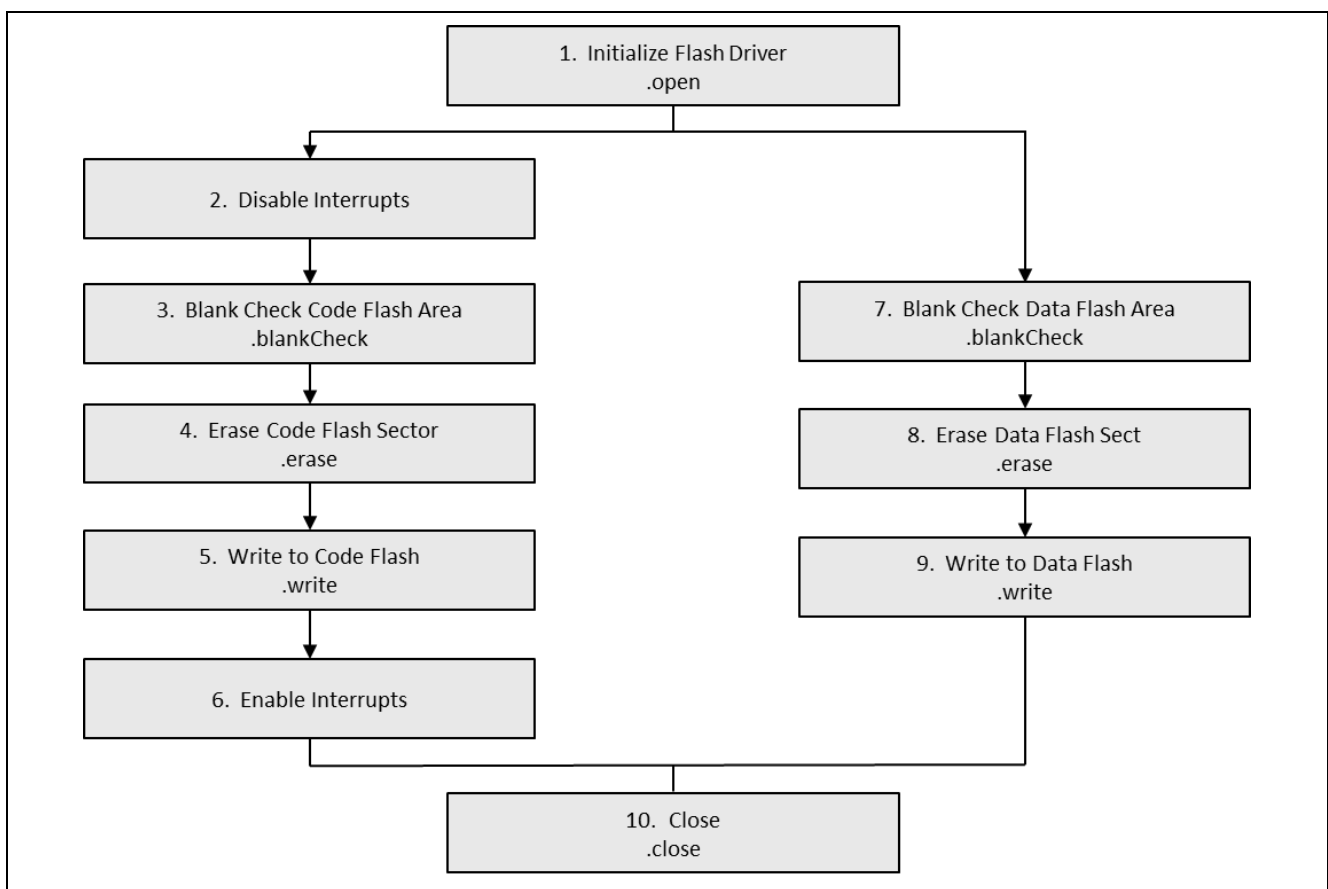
1. Initialize Flash Driver
.open

2. Disable Interrupts

3. Blank Check Code Flash Area
.blankCheck

4. Erase Code Flash Sector
.erase

5. Write to Code Flash
.write

6. Enable Interrupts

7. Blank Check Data Flash Area
.blankCheck

8. Erase Data Flash Sect
.erase

9. Write to Data Flash
.write

10. Close
.close